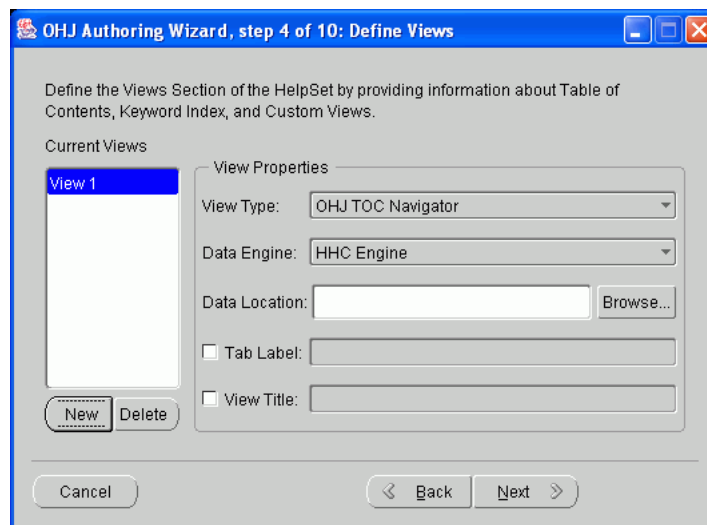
OHJ Authoring Wizard, step 4 of 10: Define Views

Define the Views Section of the HelpSet by providing information about Table of Contents, Keyword Index, and Custom Views.

Current Views

View 1

New Delete

View Properties

View Type: OHJ TOC Navigator

Data Engine: HHC Engine

Data Location: Browse...

Tab Label:

View Title:

Cancel

Back Next